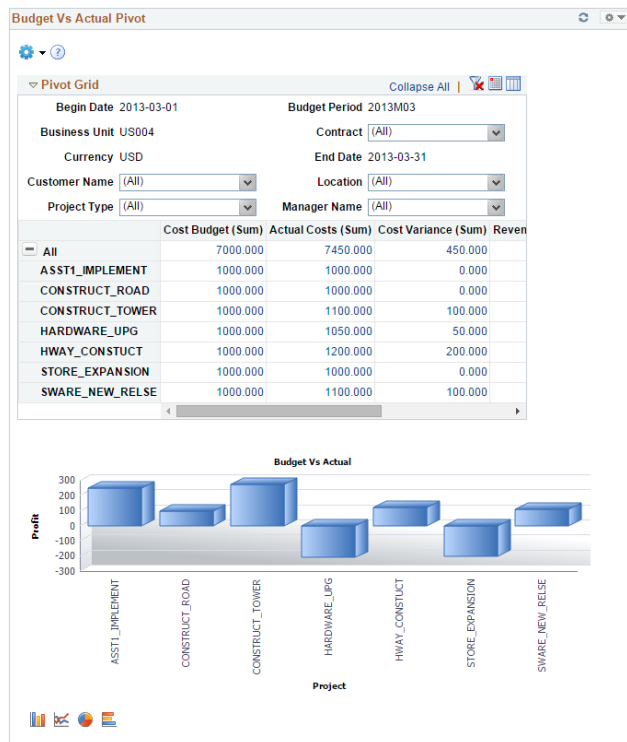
Budget Vs Actual Pivot

Pivot Grid

Collapse All |

Begin Date 2013-03-01

Budget Period 2013M03

Business Unit US004

Contract (All)

Currency USD

End Date 2013-03-31

Customer Name (All)

Location (All)

Project Type (All)

Manager Name (All)

| | Cost Budget ($um) | Actual Costs ($um) | Cost Variance ($um) | Reven |
|---|---|---|---|---|
| All | 7000.000 | 7450.000 | 450.000 | |
| ASST1_IMPLEMENT | 1000.000 | 1000.000 | 0.000 | |
| CONSTRUCT_ROAD | 1000.000 | 1000.000 | 0.000 | |
| CONSTRUCT_TOWER | 1000.000 | 1100.000 | 100.000 | |
| HARDWARE_UPG | 1000.000 | 1050.000 | 50.000 | |
| HWAY_CONSTUCT | 1000.000 | 1200.000 | 200.000 | |
| STORE_EXPANSION | 1000.000 | 1000.000 | 0.000 | |
| SWARE_NEW_RELSE | 1000.000 | 1100.000 | 100.000 | |

Budget Vs Actual

Profit

300
200
100
0
-100
-200
-300

ASST1_IMPLEMENT
CONSTRUCT_ROAD
CONSTRUCT_TOWER
HARDWARE_UPG
HWAY_CONSTUCT
STORE_EXPANSION
SWARE_NEW_RELSE

Project